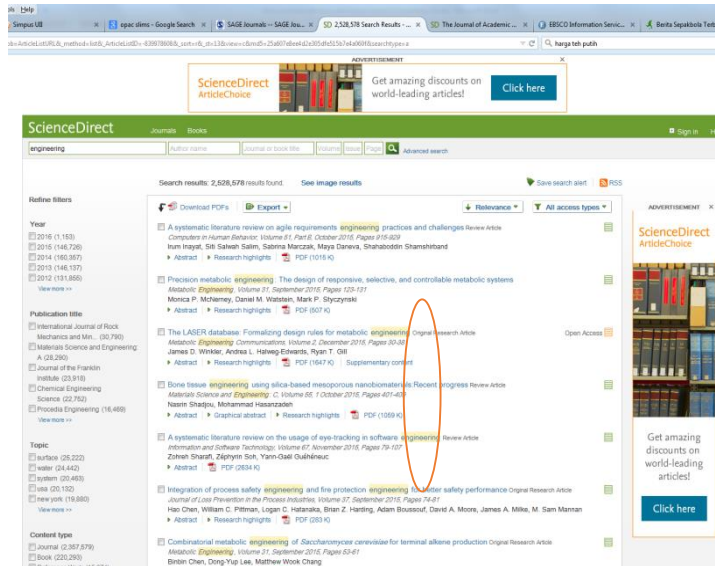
ols Help

Simpus UII | opac slims - Google Search | SAGE Journals -- SAGE Jou... | SD 2,528,578 Search Results - ... | SD The Journal of Academic ... | EBSCO Information Servic... | Berita Sepakbola Terk

ob=ArticleListURL&_method=list&_ArticleListID=-839878608&_sort=r&_st=13&view=c&md5=25a807e8ee4d2e305dfe515b7e4a069f&searchtype=a

harga teh putih

ADVERTISEMENT

ScienceDirect ArticleChoice

Get amazing discounts on world-leading articles!

Click here

ScienceDirect

Journals Books

Sign in

engineering

Author name | Journal or book title | Volume | Issue | Page

Advanced search

Search results: 2,528,578 results found. See image results

Save search alert RSS

Refine filters

Year
2016 (1,153)
2015 (146,726)
2014 (160,387)
2013 (146,157)
2012 (131,866)
View more >>

Publication title
International Journal of Rock Mechanics and Min... (30,790)
Materials Science and Engineering: A (28,290)
Journal of the Franklin Institute (23,918)
Chemical Engineering Science (22,752)
Procedia Engineering (16,469)
View more >>

Topic
surface (25,222)
water (24,442)
system (20,463)
usa (20,132)
new york (19,880)
View more >>

Content type
Journal (2,357,579)
Book (220,290)

Download PDFs | Export | Relevance | All access types

A systematic literature review on agile requirements engineering practices and challenges Review Article
Computers in Human Behavior, Volume 51, Part B, October 2015, Pages 915-929
Irum Inayat, Siti Salwah Salim, Sabrina Marczak, Maya Daneva, Shahaboddin Shamshirband
Abstract | Research highlights | PDF (1018 K)

Precision metabolic engineering: The design of responsive, selective, and controllable metabolic systems
Metabolic Engineering, Volume 31, September 2015, Pages 123-131
Monica P. McNerney, Daniel M. Watstein, Mark P. Styczynski
Abstract | Research highlights | PDF (507 K)

The LASER database: Formalizing design rules for metabolic engineering Original Research Article
Open Access
Metabolic Engineering Communications, Volume 2, December 2015, Pages 30-38
James D. Winkler, Andrea L. Halweg-Edwards, Ryan T. Gill
Abstract | Research highlights | PDF (1647 K) | Supplementary content

Bone tissue engineering using silica-based mesoporous nanobiomaterials:Recent progress Review Article
Materials Science and Engineering: C, Volume 55, 1 October 2015, Pages 401-409
Nasrin Shadjou, Mohammad Hasanzadeh
Abstract | Graphical abstract | Research highlights | PDF (1089 K)

A systematic literature review on the usage of eye-tracking in software engineering Review Article
Information and Software Technology, Volume 67, November 2015, Pages 79-107
Zohreh Sharafi, Zéphyrin Soh, Yann-Gaël Guéhéneuc
Abstract | PDF (2634 K)

Integration of process safety engineering and fire protection engineering for better safety performance Original Research Article
Journal of Loss Prevention in the Process Industries, Volume 37, September 2015, Pages 74-81
Hao Chen, William C. Pittman, Logan C. Hatanaka, Brian Z. Harding, Adam Boussouf, David A. Moore, James A. Milke, M. Sam Mannan
Abstract | Research highlights | PDF (283 K)

Combinatorial metabolic engineering of Saccharomyces cerevisiae for terminal alkene production Original Research Article
Metabolic Engineering, Volume 31, September 2015, Pages 53-61
Binbin Chen, Dong-Yup Lee, Matthew Wook Chang

ADVERTISEMENT

ScienceDirect ArticleChoice

Get amazing discounts on world-leading articles!

Click here